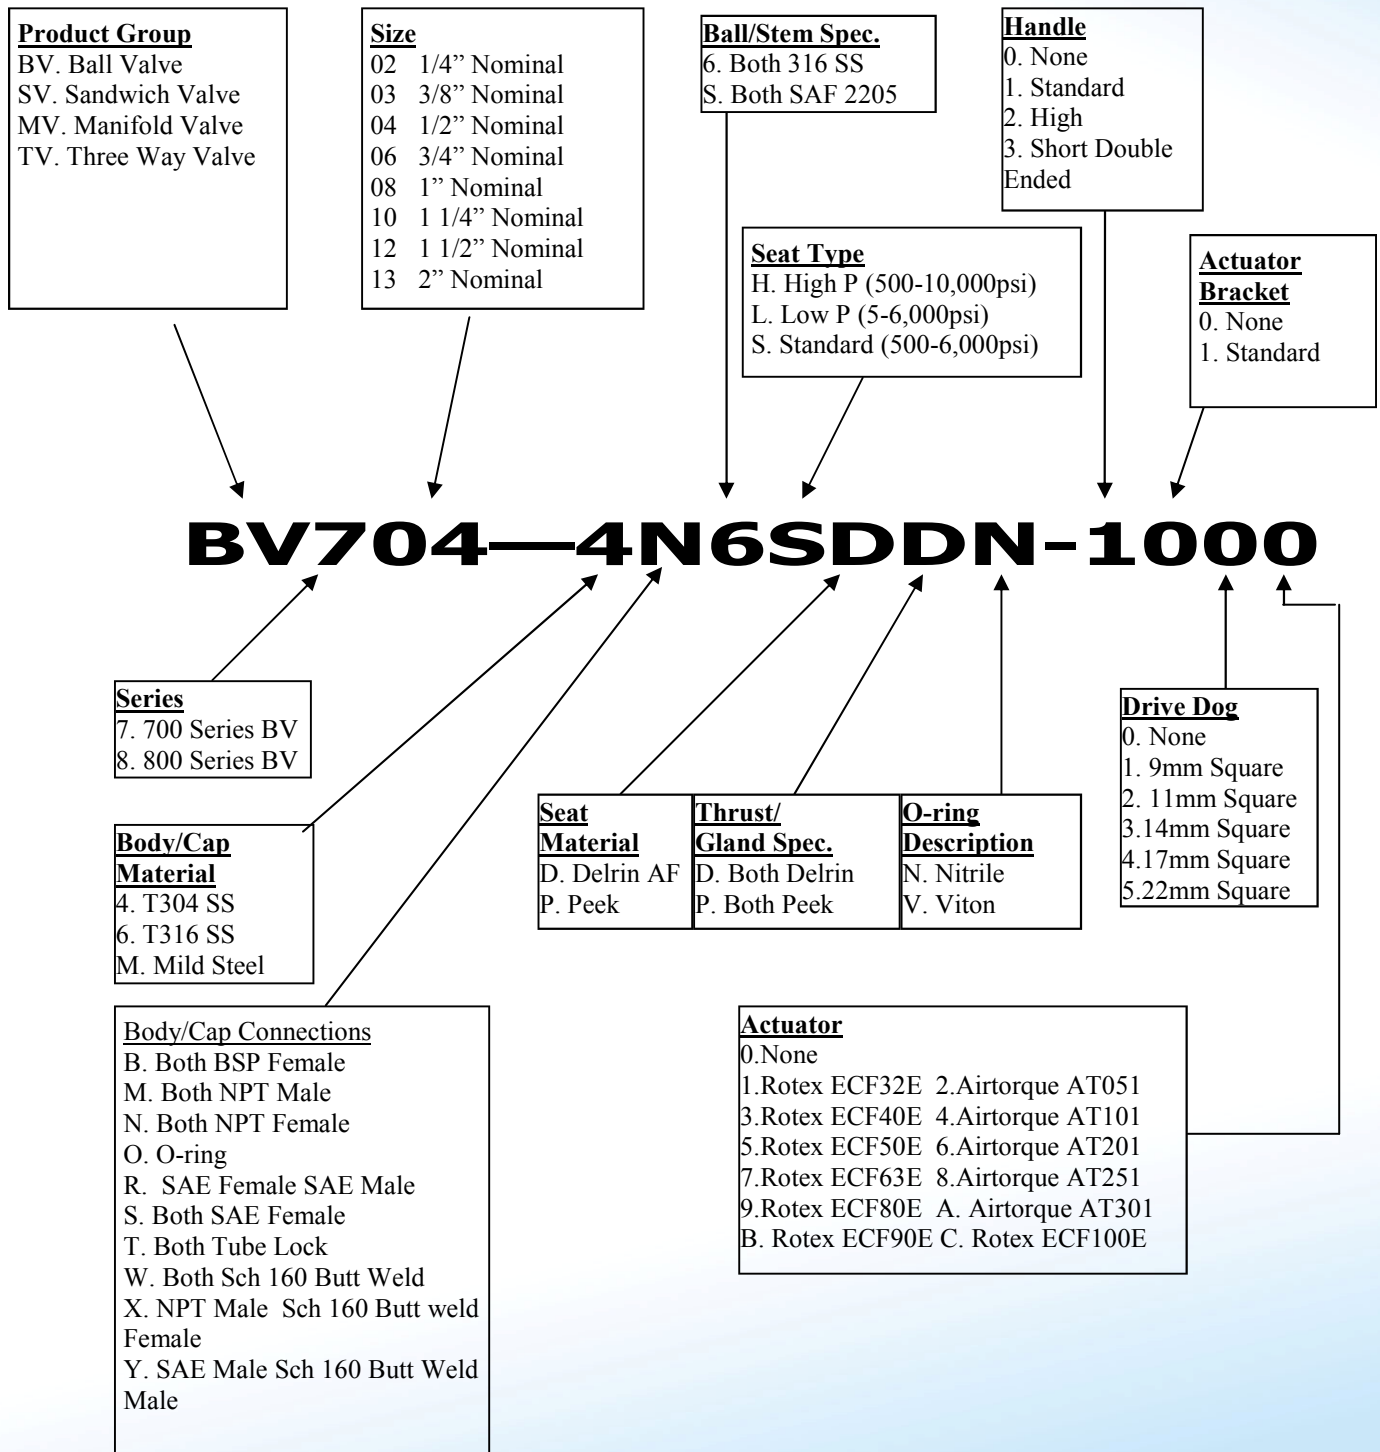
Product Group
BV. Ball Valve
SV. Sandwich Valve
MV. Manifold Valve
TV. Three Way Valve

Size
02 1/4" Nominal
03 3/8" Nominal
04 1/2" Nominal
06 3/4" Nominal
08 1" Nominal
10 1 1/4" Nominal
12 1 1/2" Nominal
13 2" Nominal

Ball/Stem Spec.
6. Both 316 SS
S. Both SAF 2205

Handle
0. None
1. Standard
2. High
3. Short Double Ended

Seat Type
H. High P (500-10,000psi)
L. Low P (5-6,000psi)
S. Standard (500-6,000psi)

Actuator Bracket
0. None
1. Standard

BV704—4N6SDDN-1000

Series
7. 700 Series BV
8. 800 Series BV

Drive Dog
0. None
1. 9mm Square
2. 11mm Square
3.14mm Square
4.17mm Square
5.22mm Square

Body/Cap Material
4. T304 SS
6. T316 SS
M. Mild Steel

Seat Material
D. Delrin AF
P. Peek

Thrust/ Gland Spec.
D. Both Delrin
P. Both Peek

O-ring Description
N. Nitrile
V. Viton

Body/Cap Connections
B. Both BSP Female
M. Both NPT Male
N. Both NPT Female
O. O-ring
R. SAE Female SAE Male
S. Both SAE Female
T. Both Tube Lock
W. Both Sch 160 Butt Weld
X. NPT Male Sch 160 Butt weld Female
Y. SAE Male Sch 160 Butt Weld Male

Actuator
0.None
1.Rotex ECF32E 2.Airtorque AT051
3.Rotex ECF40E 4.Airtorque AT101
5.Rotex ECF50E 6.Airtorque AT201
7.Rotex ECF63E 8.Airtorque AT251
9.Rotex ECF80E A. Airtorque AT301
B. Rotex ECF90E C. Rotex ECF100E